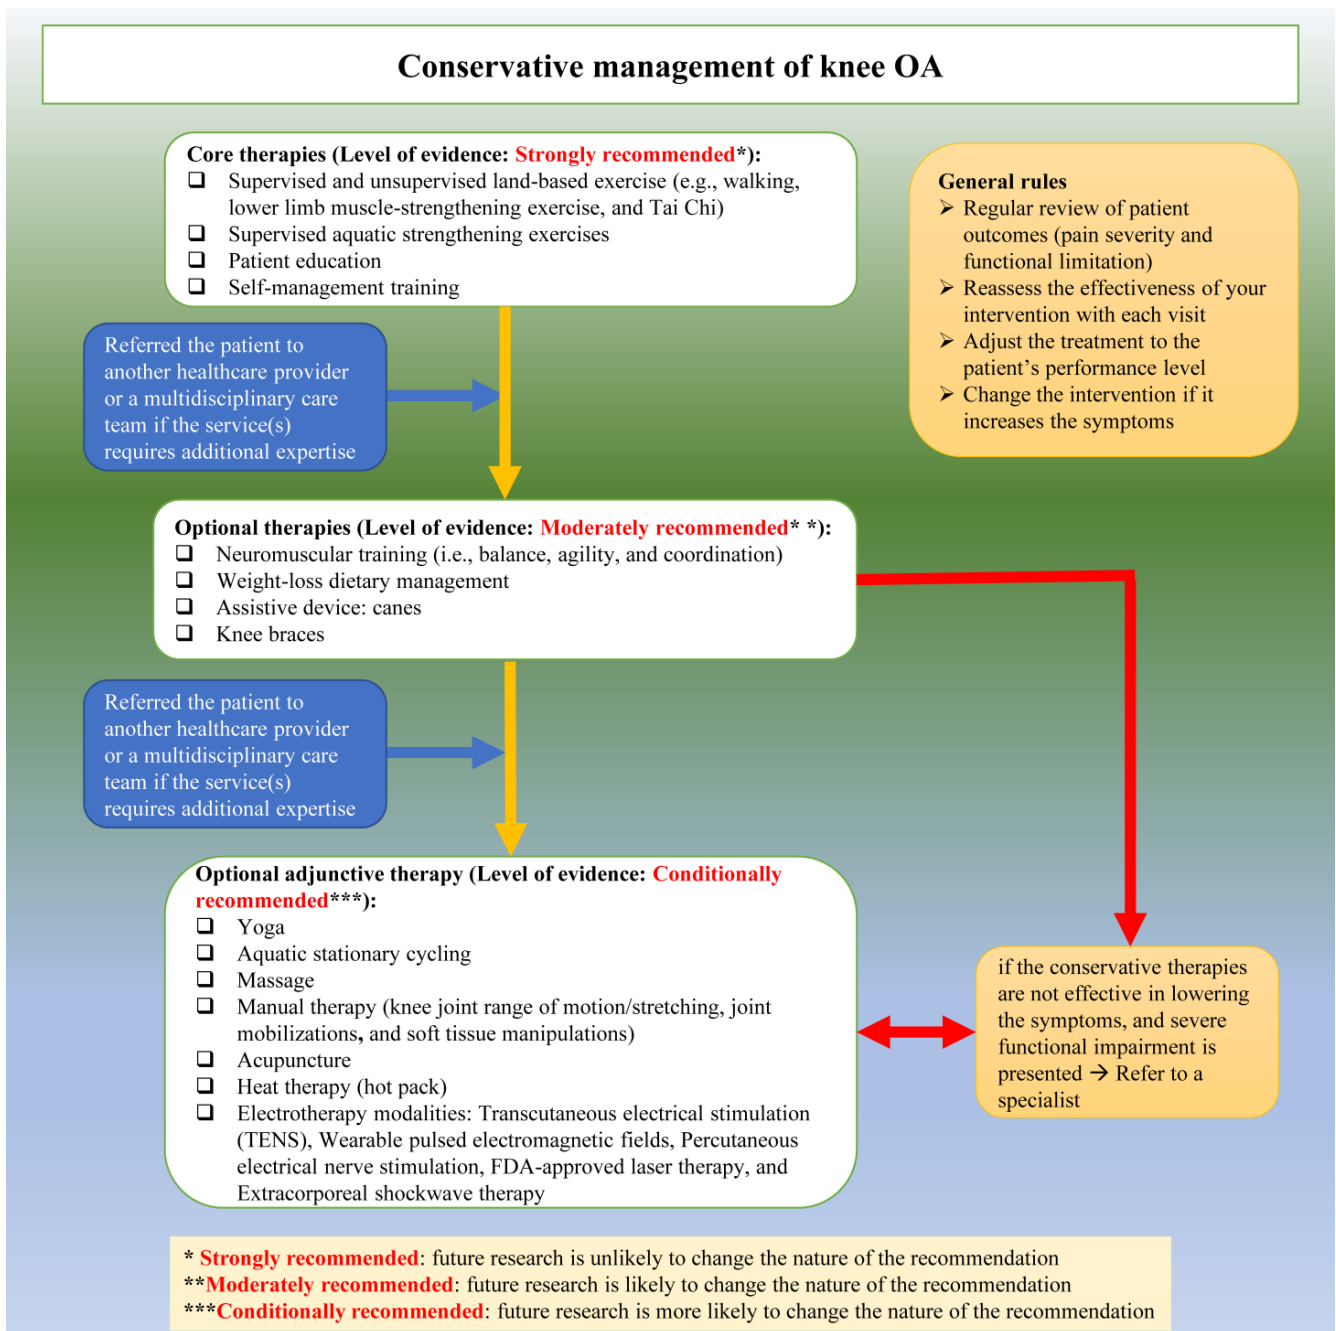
Conservative management of knee OA

Core therapies (Level of evidence: Strongly recommended*):
❑ Supervised and unsupervised land-based exercise (e.g., walking, lower limb muscle-strengthening exercise, and Tai Chi)
❑ Supervised aquatic strengthening exercises
❑ Patient education
❑ Self-management training

General rules
➢ Regular review of patient outcomes (pain severity and functional limitation)
➢ Reassess the effectiveness of your intervention with each visit
➢ Adjust the treatment to the patient's performance level
➢ Change the intervention if it increases the symptoms

Referred the patient to another healthcare provider or a multidisciplinary care team if the service(s) requires additional expertise

Optional therapies (Level of evidence: Moderately recommended* *):
❑ Neuromuscular training (i.e., balance, agility, and coordination)
❑ Weight-loss dietary management
❑ Assistive device: canes
❑ Knee braces

Referred the patient to another healthcare provider or a multidisciplinary care team if the service(s) requires additional expertise

Optional adjunctive therapy (Level of evidence: Conditionally recommended***):
❑ Yoga
❑ Aquatic stationary cycling
❑ Massage
❑ Manual therapy (knee joint range of motion/stretching, joint mobilizations, and soft tissue manipulations)
❑ Acupuncture
❑ Heat therapy (hot pack)
❑ Electrotherapy modalities: Transcutaneous electrical stimulation (TENS), Wearable pulsed electromagnetic fields, Percutaneous electrical nerve stimulation, FDA-approved laser therapy, and Extracorporeal shockwave therapy

if the conservative therapies are not effective in lowering the symptoms, and severe functional impairment is presented → Refer to a specialist

* Strongly recommended: future research is unlikely to change the nature of the recommendation
**Moderately recommended: future research is likely to change the nature of the recommendation
***Conditionally recommended: future research is more likely to change the nature of the recommendation